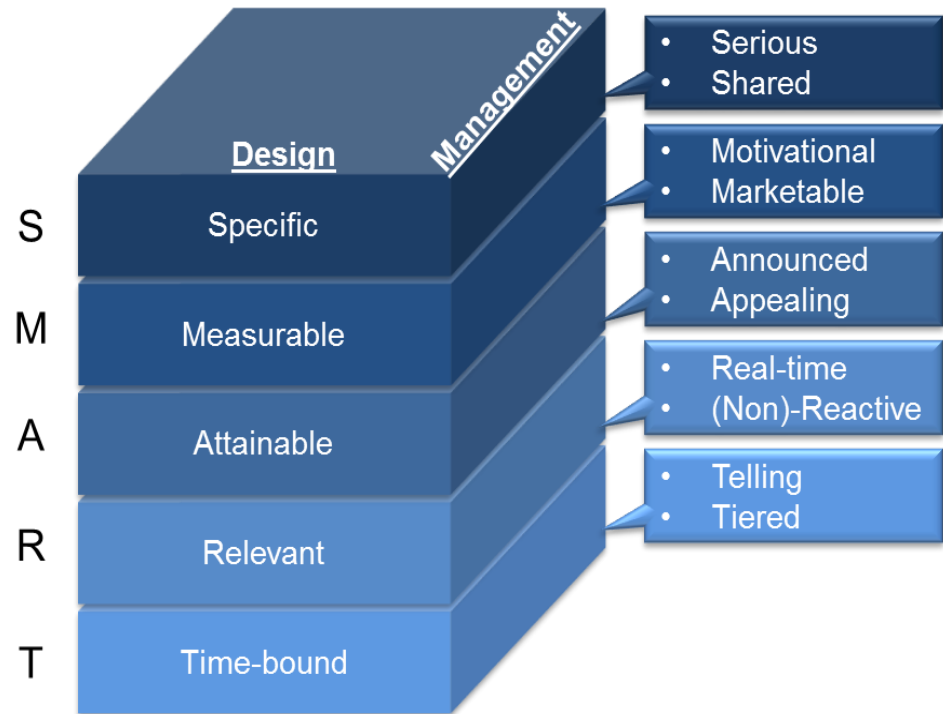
Design

Management

S Specific

M Measurable

A Attainable

R Relevant

T Time-bound

- Serious
- Shared

- Motivational
- Marketable

- Announced
- Appealing

- Real-time
- (Non)-Reactive

- Telling
- Tiered